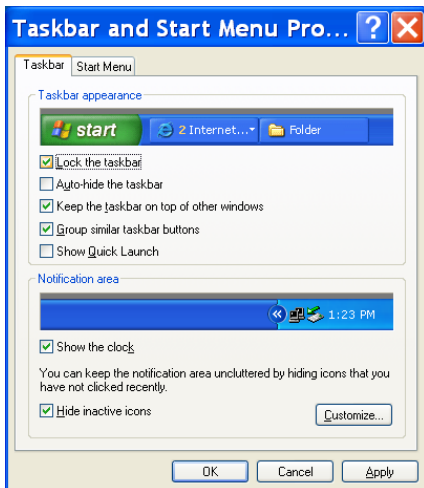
Taskbar and Start Menu Pro...

Taskbar | Start Menu

Taskbar appearance

start | 2 Internet... | Folder

Lock the taskbar

Auto-hide the taskbar

Keep the taskbar on top of other windows

Group similar taskbar buttons

Show Quick Launch

Notification area

1:23 PM

Show the clock

You can keep the notification area uncluttered by hiding icons that you have not clicked recently.

Hide inactive icons

Customize...

OK | Cancel | Apply